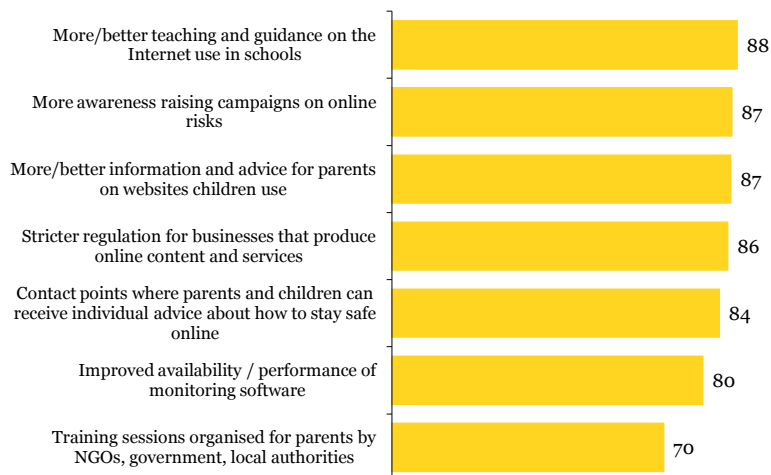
More/better teaching and guidance on the Internet use in schools 88

More awareness raising campaigns on online risks 87

More/better information and advice for parents on websites children use 87

Stricter regulation for businesses that produce online content and services 86

Contact points where parents and children can receive individual advice about how to stay safe online 84

Improved availability / performance of monitoring software 80

Training sessions organised for parents by NGOs, government, local authorities 70